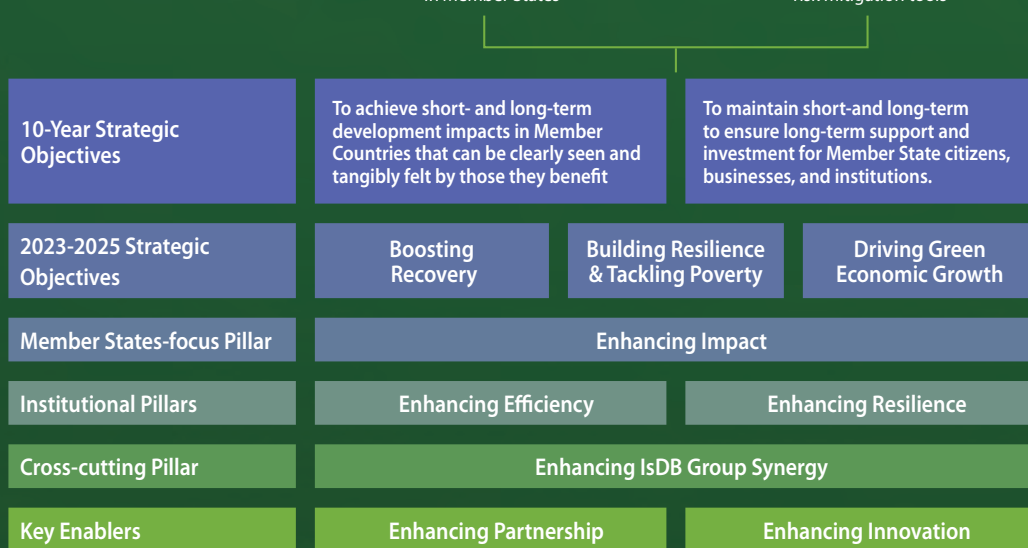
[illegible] in Member States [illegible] risk mitigation tools

| 10-Year Strategic Objectives | To achieve short- and long-term development impacts in Member Countries that can be clearly seen and tangibly felt by those they benefit | | To maintain short-and long-term to ensure long-term support and investment for Member State citizens, businesses, and institutions. |
|---|---|---|---|
| 2023-2025 Strategic Objectives | Boosting Recovery | Building Resilience & Tackling Poverty | Driving Green Economic Growth |
| Member States-focus Pillar | Enhancing Impact | | |
| Institutional Pillars | Enhancing Efficiency | | Enhancing Resilience |
| Cross-cutting Pillar | Enhancing IsDB Group Synergy | | |
| Key Enablers | Enhancing Partnership | | Enhancing Innovation |